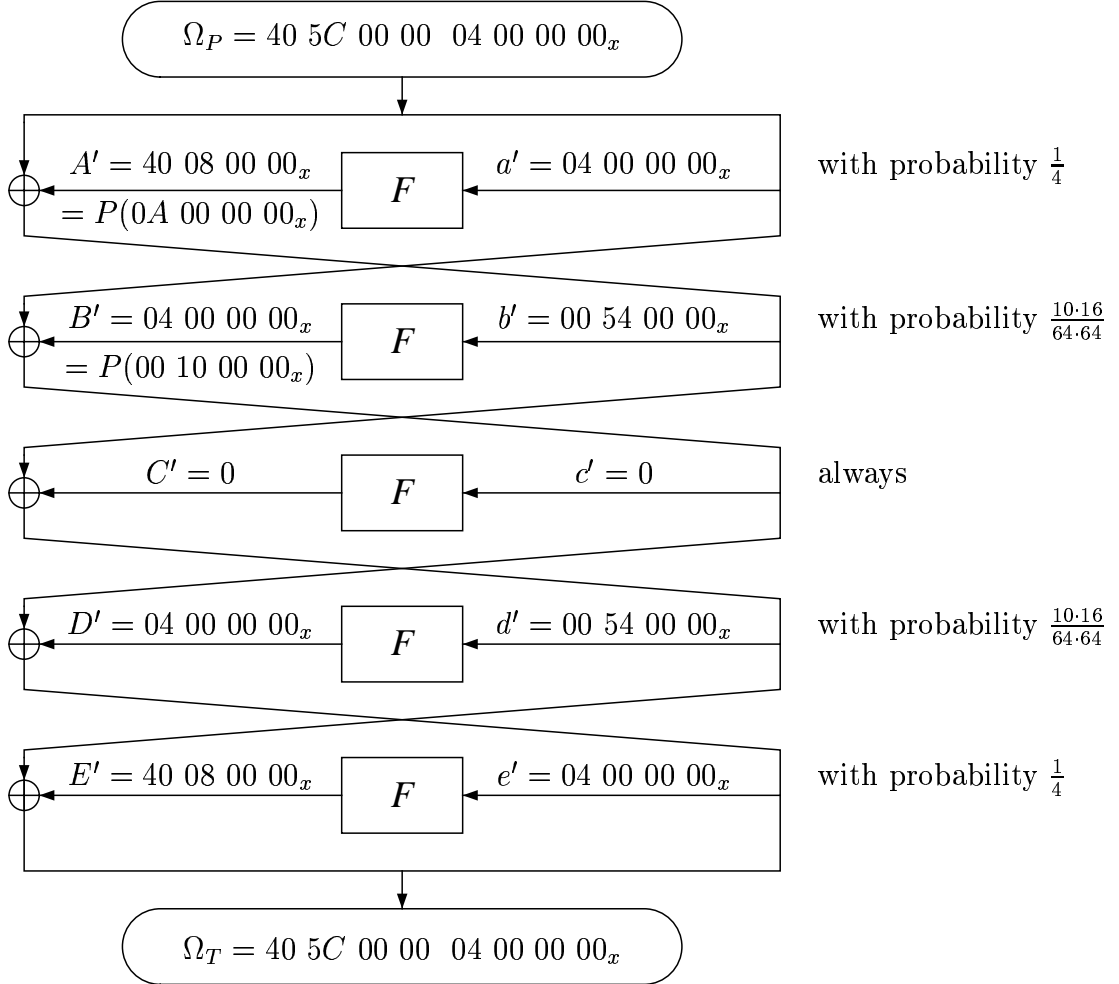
$\Omega_P = 40\ 5C\ 00\ 00\ \ 04\ 00\ 00\ 00_x$

$A' = 40\ 08\ 00\ 00_x$
$= P(0A\ 00\ 00\ 00_x)$

$F$

$a' = 04\ 00\ 00\ 00_x$

with probability $\frac{1}{4}$

$B' = 04\ 00\ 00\ 00_x$
$= P(00\ 10\ 00\ 00_x)$

$F$

$b' = 00\ 54\ 00\ 00_x$

with probability $\frac{10 \cdot 16}{64 \cdot 64}$

$C' = 0$

$F$

$c' = 0$

always

$D' = 04\ 00\ 00\ 00_x$

$F$

$d' = 00\ 54\ 00\ 00_x$

with probability $\frac{10 \cdot 16}{64 \cdot 64}$

$E' = 40\ 08\ 00\ 00_x$

$F$

$e' = 04\ 00\ 00\ 00_x$

with probability $\frac{1}{4}$

$\Omega_T = 40\ 5C\ 00\ 00\ \ 04\ 00\ 00\ 00_x$